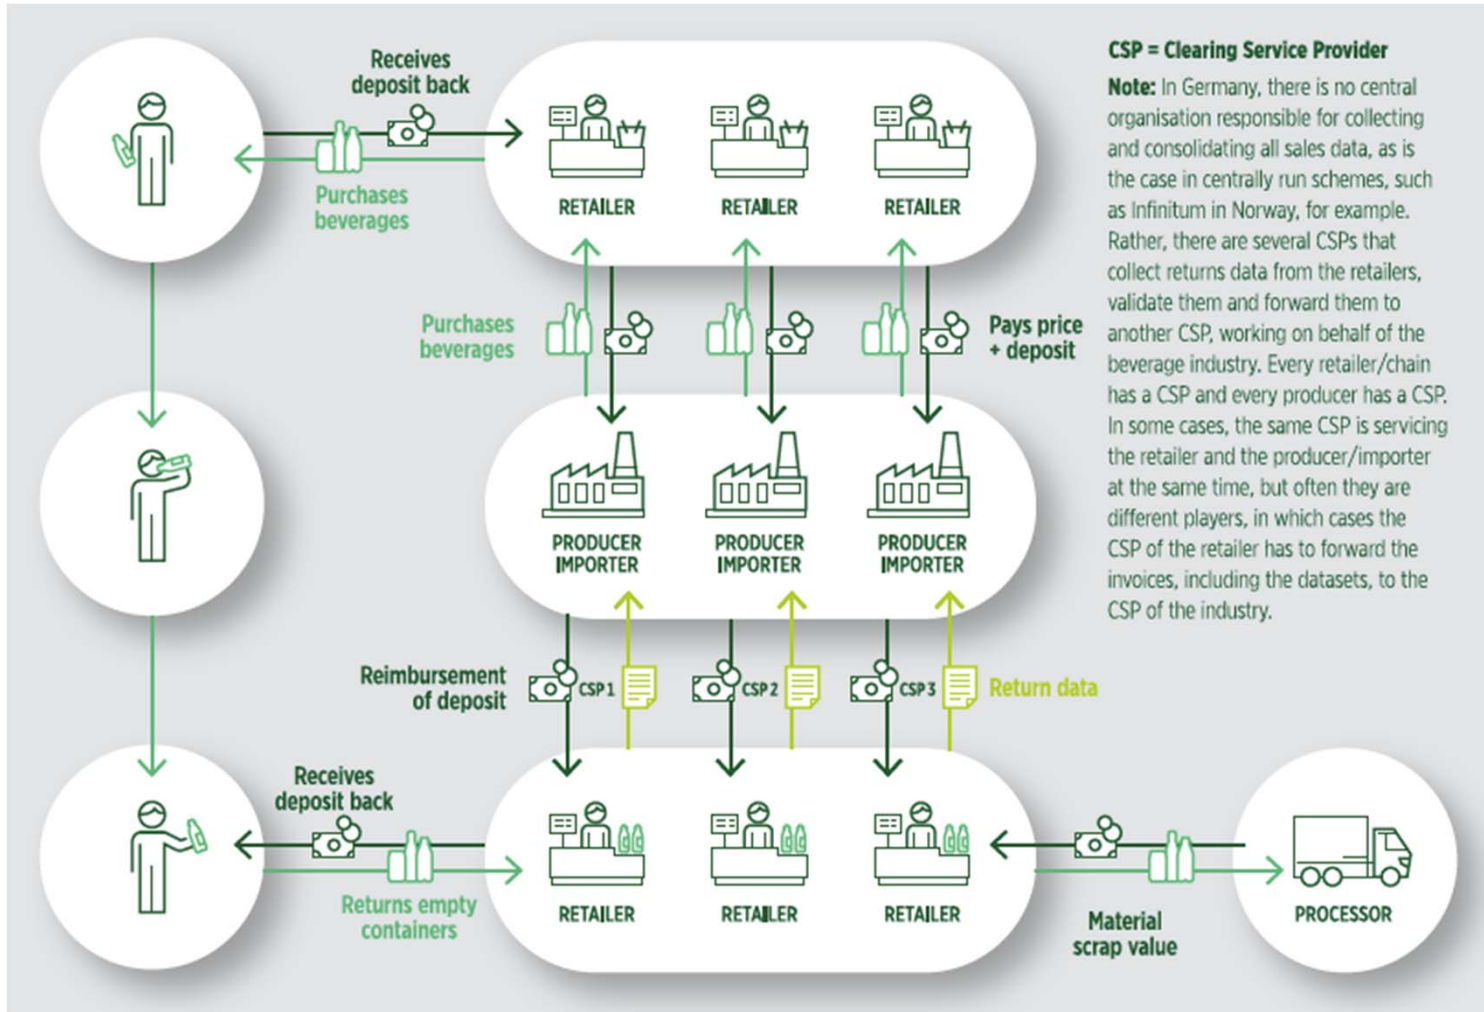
Receives deposit back

Purchases beverages

RETAILER

RETAILER

RETAILER

CSP = Clearing Service Provider

Note: In Germany, there is no central organisation responsible for collecting and consolidating all sales data, as is the case in centrally run schemes, such as Infinitum in Norway, for example. Rather, there are several CSPs that collect returns data from the retailers, validate them and forward them to another CSP, working on behalf of the beverage industry. Every retailer/chain has a CSP and every producer has a CSP. In some cases, the same CSP is servicing the retailer and the producer/importer at the same time, but often they are different players, in which cases the CSP of the retailer has to forward the invoices, including the datasets, to the CSP of the industry.

Purchases beverages

Pays price + deposit

PRODUCER IMPORTER

PRODUCER IMPORTER

PRODUCER IMPORTER

Reimbursement of deposit

CSP 1

CSP 2

CSP 3

Return data

Receives deposit back

Returns empty containers

RETAILER

RETAILER

RETAILER

Material scrap value

PROCESSOR